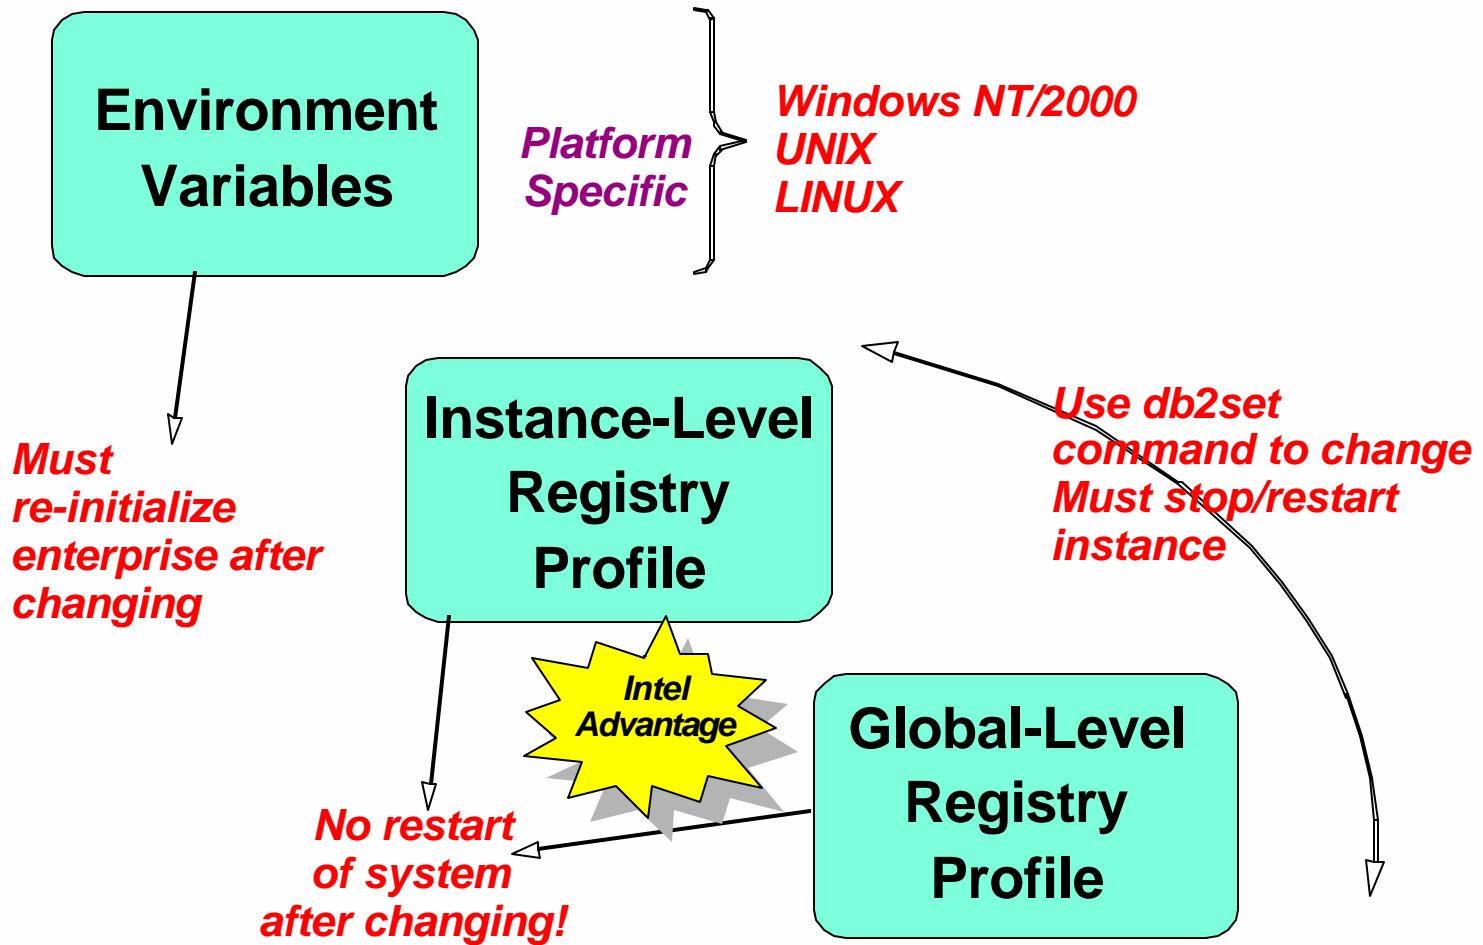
Environment Variables

Platform Specific

Windows NT/2000
UNIX
LINUX

Must re-initialize enterprise after changing

Instance-Level Registry Profile

Use db2set command to change
Must stop/restart instance

Intel Advantage

Global-Level Registry Profile

No restart of system after changing!